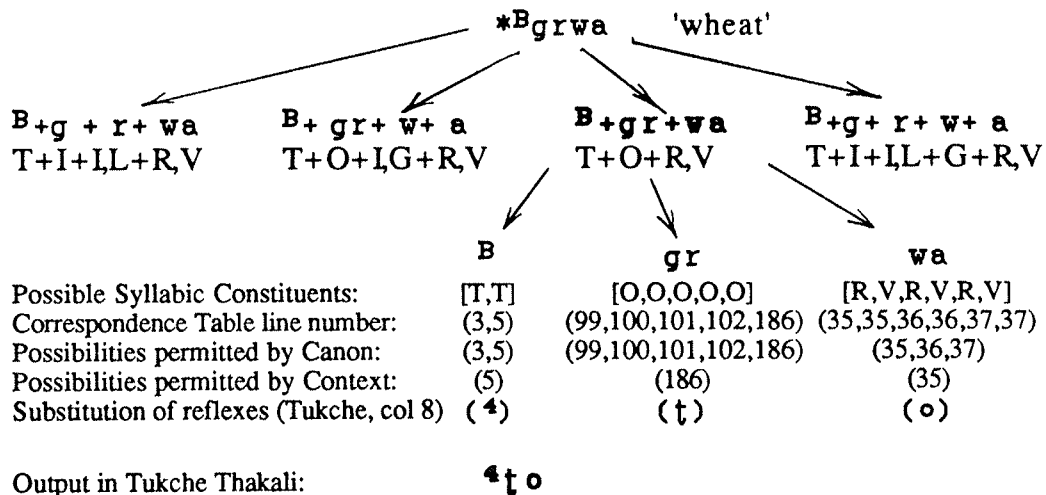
*$^{B}$grwa 'wheat'

$^{B}$+g + r+ wa
T+I+I,L+R,V

$^{B}$+ gr+ w+ a
T+O+I,G+R,V

$^{B}$+gr+wa
T+O+R,V

$^{B}$+g+ r+ w+ a
T+I+I,L+G+R,V

| | B | gr | wa |
|---|---|---|---|
| Possible Syllabic Constituents: | [T,T] | [O,O,O,O,O] | [R,V,R,V,R,V] |
| Correspondence Table line number: | (3,5) | (99,100,101,102,186) | (35,35,36,36,37,37) |
| Possibilities permitted by Canon: | (3,5) | (99,100,101,102,186) | (35,36,37) |
| Possibilities permitted by Context: | (5) | (186) | (35) |
| Substitution of reflexes (Tukche, col 8) | ( $^{4}$) | (ṭ) | (o) |

Output in Tukche Thakali: $^{4}$ṭo